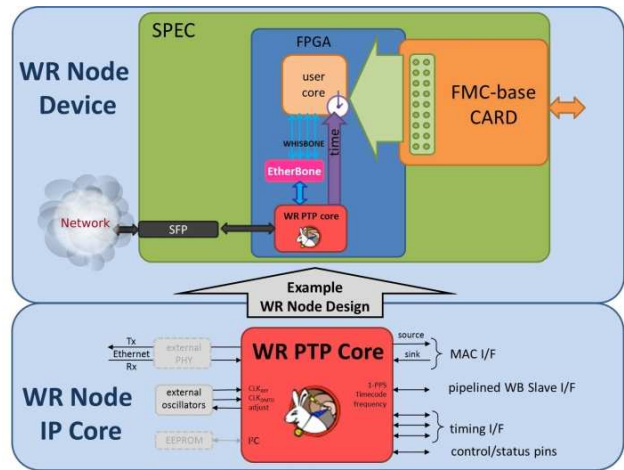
SPEC

FPGA

WR Node Device

user core

FMC-base CARD

WHISBONE

time

EtherBone

Network

SFP

WR PTP core

Example WR Node Design

Tx

Ethernet

Rx

external PHY

WR PTP Core

source

sink

MAC I/F

WR Node IP Core

external oscillators

$CLK_{ref}$

$CLK_{DMTD}$

adjust

1-PPS

Timecode

frequency

pipelined WB Slave I/F

timing I/F

EEPROM

I²C

control/status pins